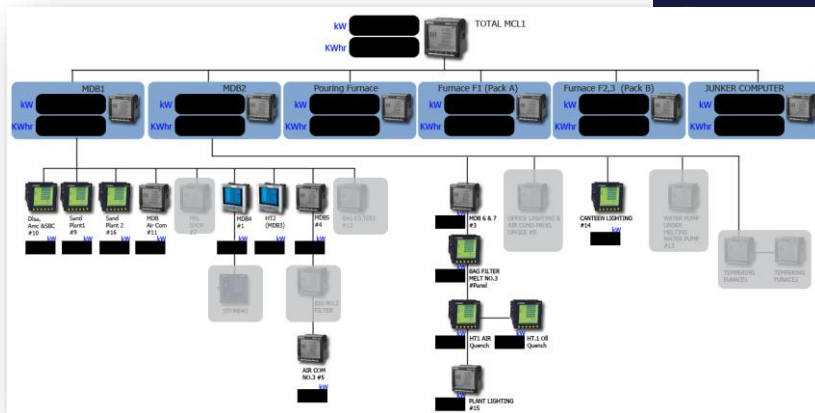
kW
KWhr
TOTAL MCL1

MDB1
kW
KWhr

MDB2
kW
KWhr

Pouring Furnace
kW
KWhr

Furnace F1 (Pack A)
kW
KWhr

Furnace F2,3 (Pack B)
kW
KWhr

JUNKER COMPUTER
kW
KWhr

Disa, Amc &SBC #10
kW

Sand Plant1 #9
kW

Sand Plant 2 #16
kW

MDB Air Com #11
kW

MIL SHOP #7

MDB4 #1
kW

HT2 (MDB3)
kW

MDB5 #4
kW

BAG FILTER1 #12

STORE#2

BAG MILL FILTER

AIR COM NO.3 #5
kW

MDB 6 & 7 #3
kW

OFFICE LIGHTING & AIR COND PROG OFFICE #8

CANTEEN LIGHTING #14
kW

WATER PUMP UNDER MELTING WATER PUMP #13

TEMPERING FURNACE1

TEMPERING FURNACE2

BAG FILTER MELT NO.3 #Panel
kW

HT1 AIR Quench
kW

HT.1 Oil Quench
kW

PLANT LIGHTING #15
kW